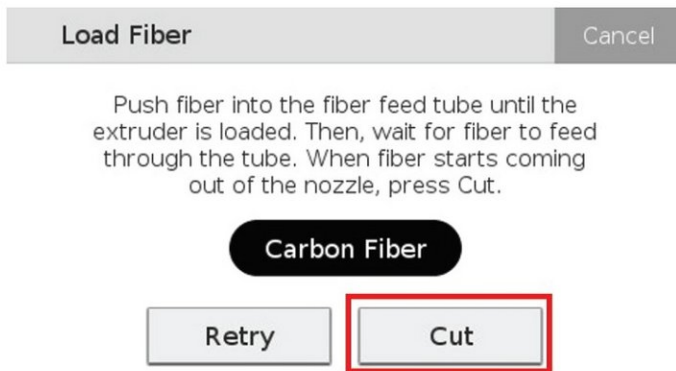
Load Fiber

Cancel

Push fiber into the fiber feed tube until the extruder is loaded. Then, wait for fiber to feed through the tube. When fiber starts coming out of the nozzle, press Cut.

Carbon Fiber

Retry

Cut